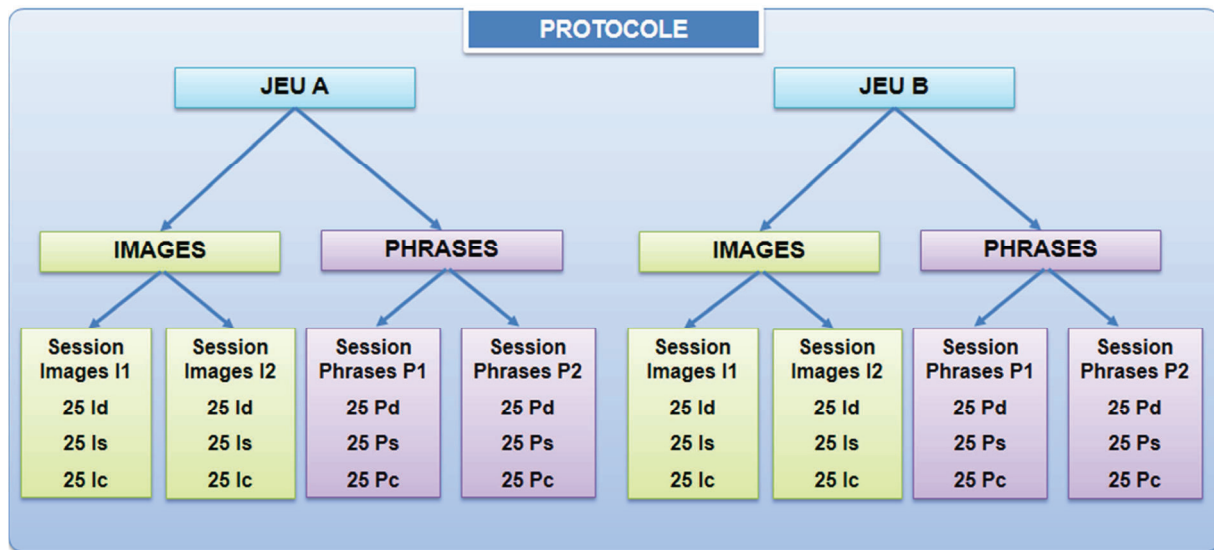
PROTOCOLE

JEU A

IMAGES

Session Images I1
25 Id
25 Is
25 Ic

Session Images I2
25 Id
25 Is
25 Ic

PHRASES

Session Phrases P1
25 Pd
25 Ps
25 Pc

Session Phrases P2
25 Pd
25 Ps
25 Pc

JEU B

IMAGES

Session Images I1
25 Id
25 Is
25 Ic

Session Images I2
25 Id
25 Is
25 Ic

PHRASES

Session Phrases P1
25 Pd
25 Ps
25 Pc

Session Phrases P2
25 Pd
25 Ps
25 Pc